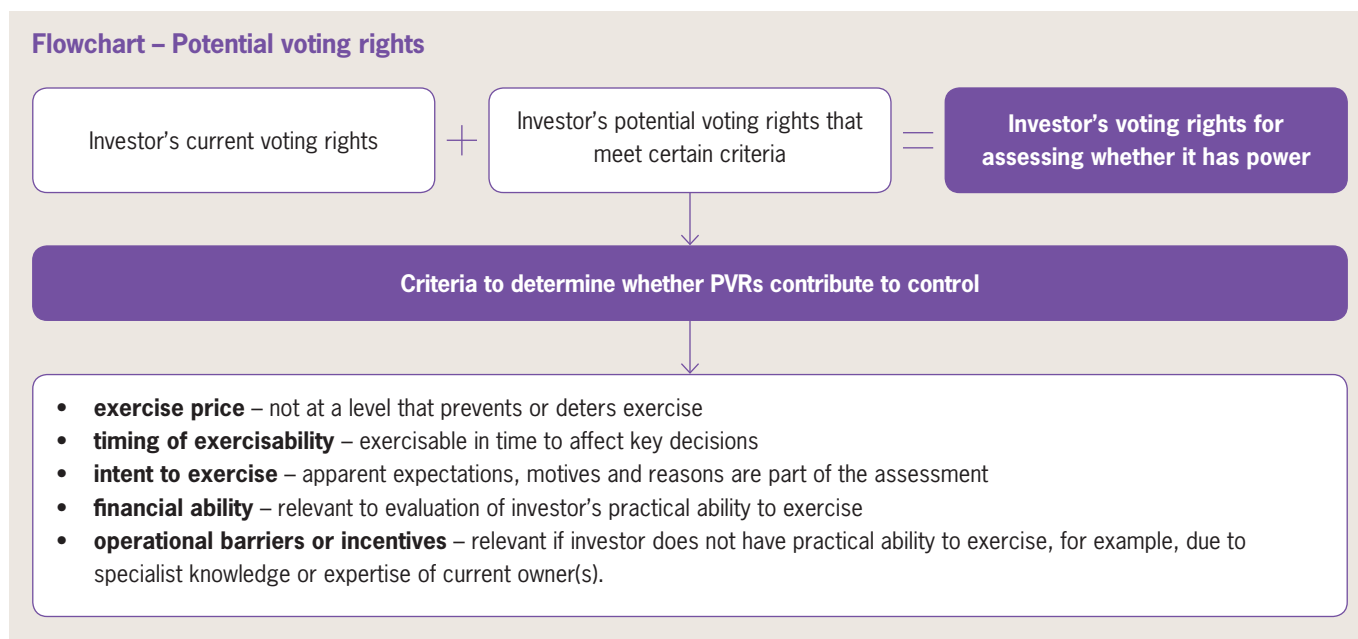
Flowchart – Potential voting rights

Investor’s current voting rights

+

Investor’s potential voting rights that meet certain criteria

=

Investor’s voting rights for assessing whether it has power

Criteria to determine whether PVRs contribute to control

- **exercise price** – not at a level that prevents or deters exercise
- **timing of exercisability** – exercisable in time to affect key decisions
- **intent to exercise** – apparent expectations, motives and reasons are part of the assessment
- **financial ability** – relevant to evaluation of investor’s practical ability to exercise
- **operational barriers or incentives** – relevant if investor does not have practical ability to exercise, for example, due to specialist knowledge or expertise of current owner(s).